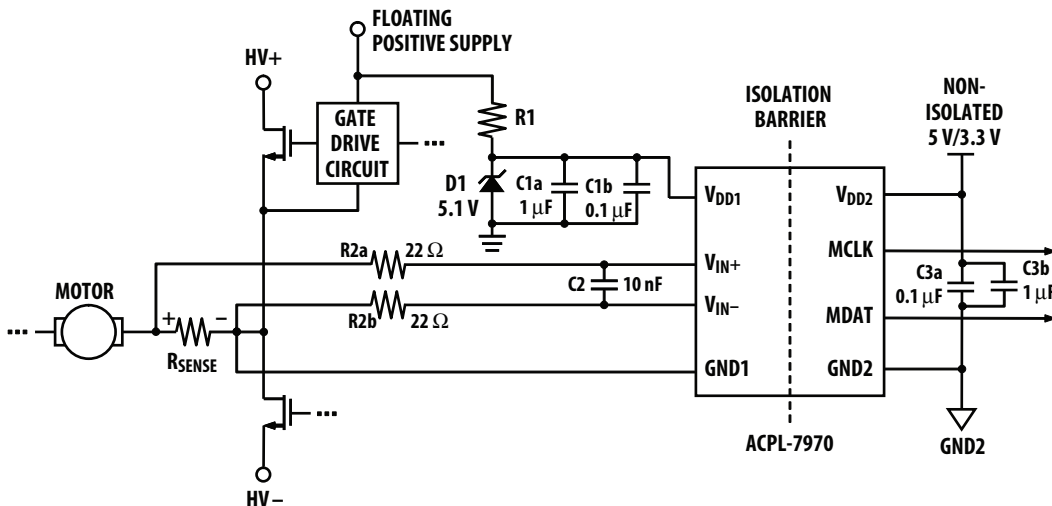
FLOATING POSITIVE SUPPLY

HV+

GATE DRIVE CIRCUIT

...

R1

D1 5.1 V

C1a 1 μF

C1b 0.1 μF

ISOLATION BARRIER

NON-ISOLATED 5 V/3.3 V

$V_{DD1}$

$V_{DD2}$

R2a 22 Ω

$V_{IN+}$

MCLK

C2 10 nF

C3a 0.1 μF

C3b 1 μF

MOTOR

...

+ −

R2b 22 Ω

$V_{IN-}$

MDAT

$R_{SENSE}$

GND1

GND2

...

ACPL-7970

GND2

HV−